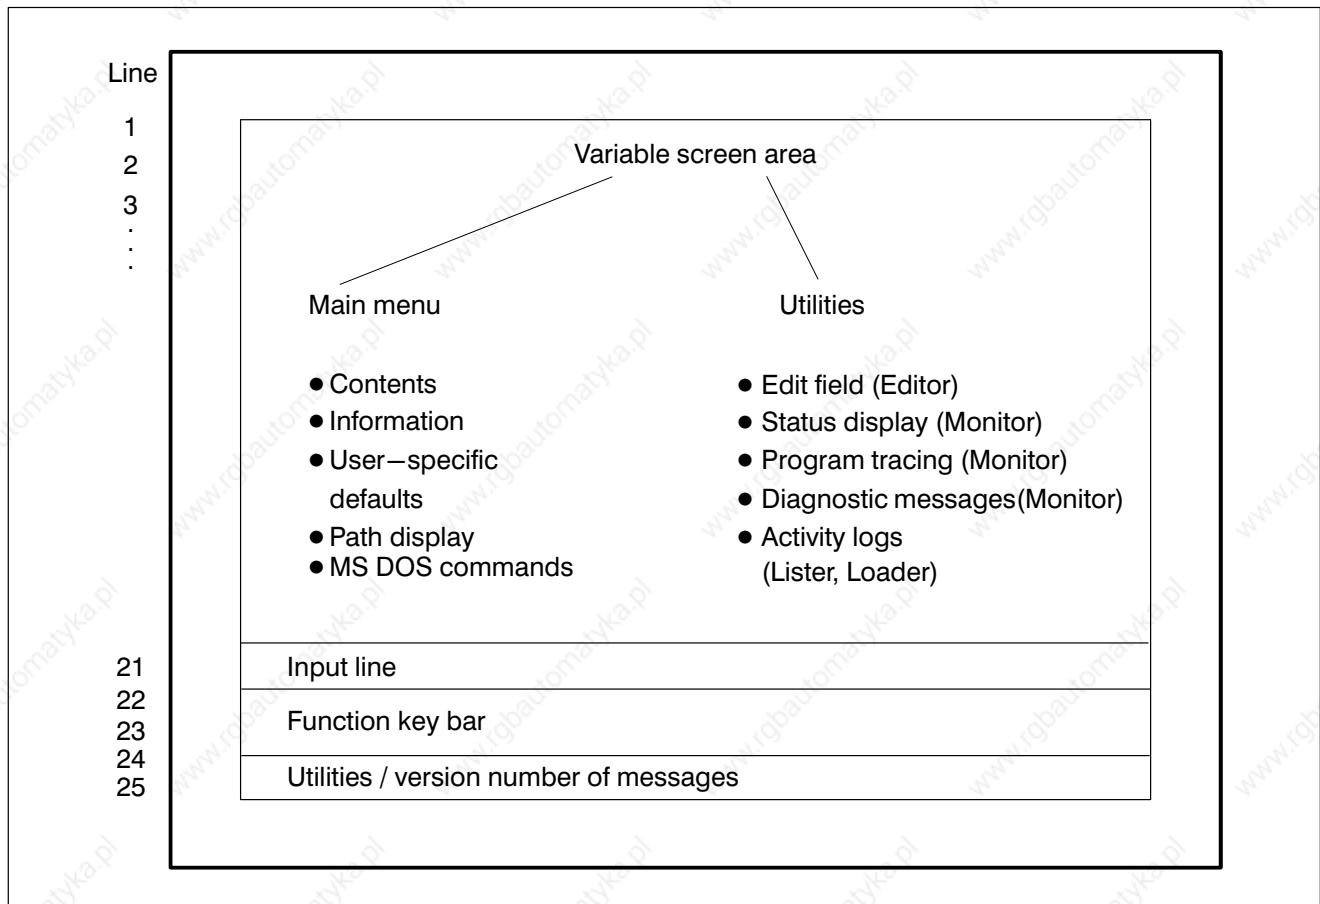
Line

1
2
3
.
.

Variable screen area

Main menu

- Contents
- Information
- User–specific defaults
- Path display
- MS DOS commands

Utilities

- Edit field (Editor)
- Status display (Monitor)
- Program tracing (Monitor)
- Diagnostic messages(Monitor)
- Activity logs (Lister, Loader)

21 Input line
22
23 Function key bar
24
25 Utilities / version number of messages